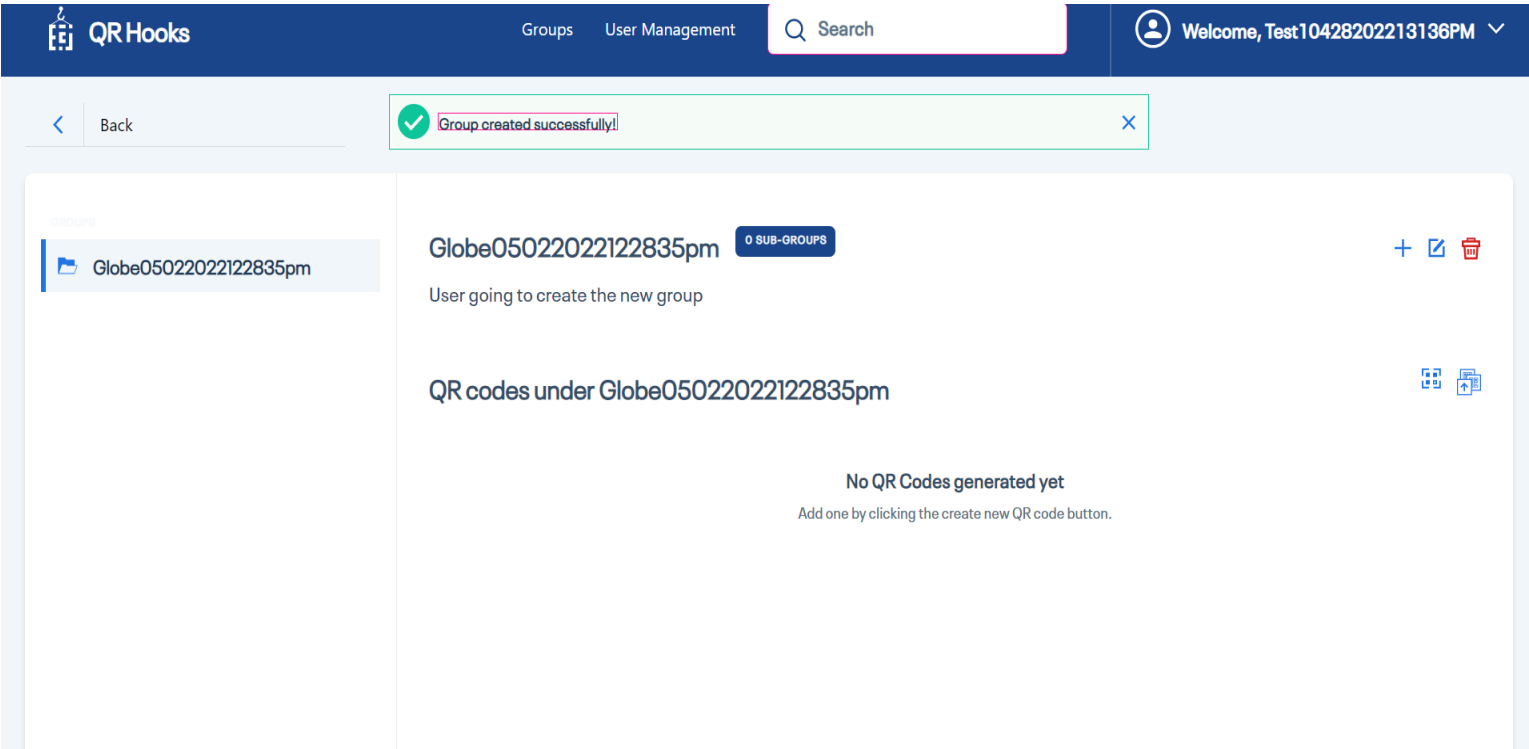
QR Hooks

Groups User Management Search

Welcome, Test10428202213136PM

Back

Group created successfully!

GROUPS

Globe05022022122835pm

Globe05022022122835pm 0 SUB-GROUPS

User going to create the new group

QR codes under Globe05022022122835pm

No QR Codes generated yet

Add one by clicking the create new QR code button.